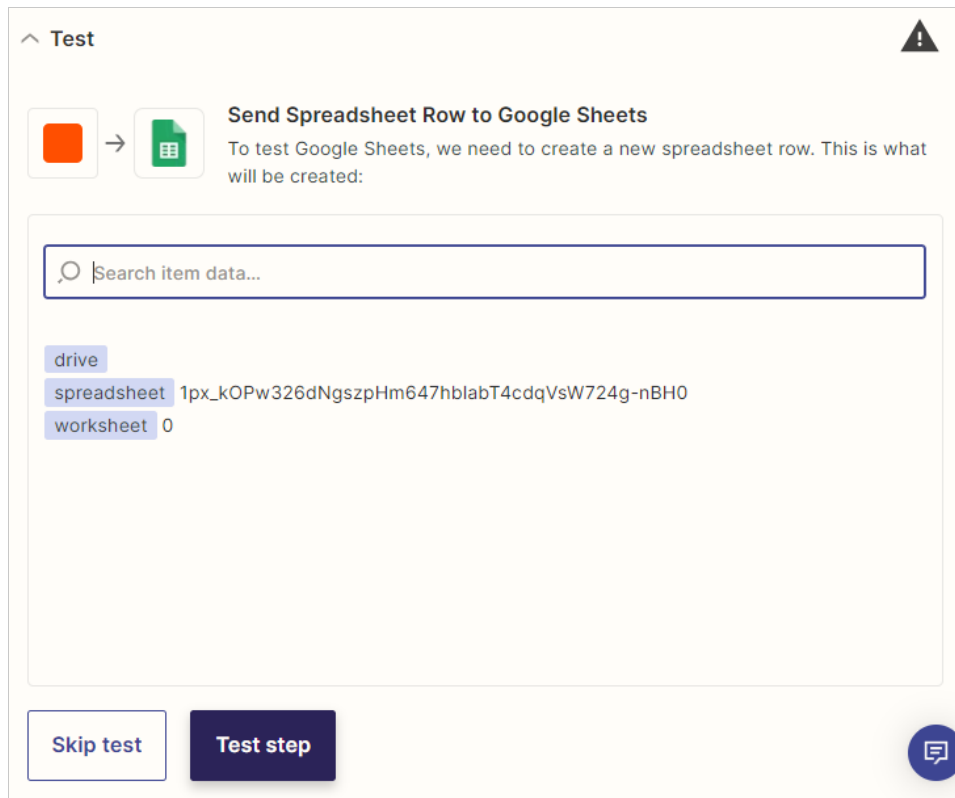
Test

Send Spreadsheet Row to Google Sheets

To test Google Sheets, we need to create a new spreadsheet row. This is what will be created:

Search item data...

drive
spreadsheet 1px_kOPw326dNgszpHm647hblabT4cdqVsW724g-nBH0
worksheet 0

Skip test

Test step